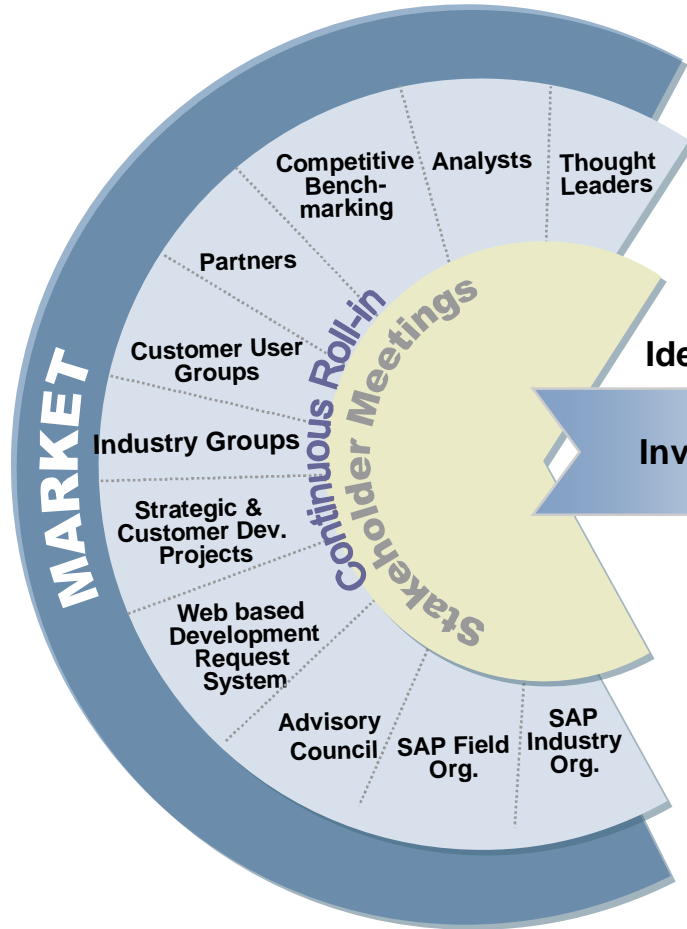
MARKET

Competitive Benchmarking

Analysts

Thought Leaders

Partners

Customer User Groups

Industry Groups

Strategic & Customer Dev. Projects

Web based Development Request System

Advisory Council

SAP Field Org.

SAP Industry Org.

Continuous Roll-in

Stakeholder Meetings

Ide

Inv